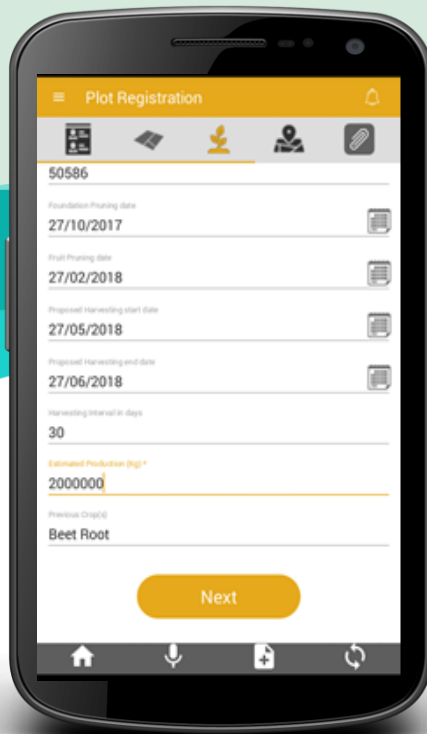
Plot Registration

50586

Foundation Pruning date
27/10/2017

Fruit Pruning date
27/02/2018

Proposed Harvesting start date
27/05/2018

Proposed Harvesting end date
27/06/2018

Harvesting interval in days
30

Estimated Production (kg) *
2000000

Previous Crop(s)
Beet Root

Next